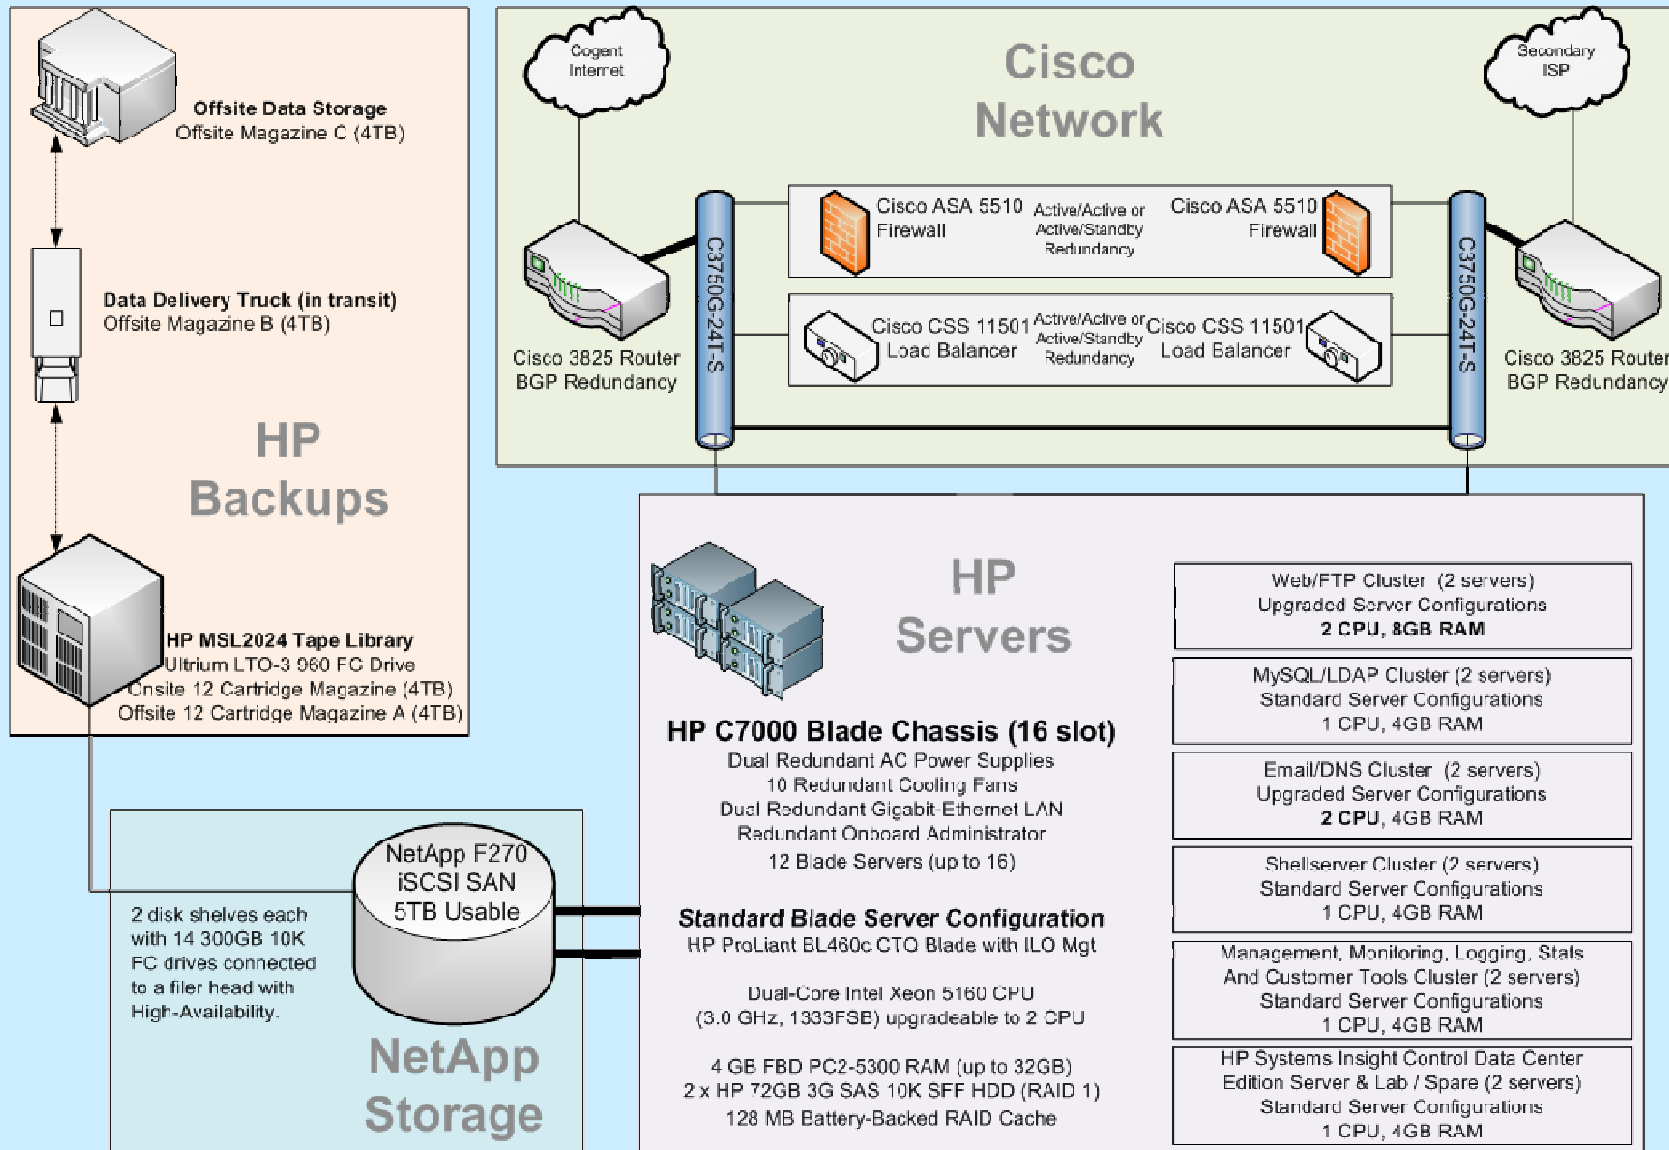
Offsite Data Storage
Offsite Magazine C (4TB)

Data Delivery Truck (in transit)
Offsite Magazine B (4TB)

HP Backups

HP MSL2024 Tape Library
Ultrium LTO-3 960 FC Drive
Onsite 12 Cartridge Magazine (4TB)
Offsite 12 Cartridge Magazine A (4TB)

Cogent Internet

Cisco Network

Secondary ISP

Cisco ASA 5510 Firewall

Active/Active or Active/Standby Redundancy

Cisco ASA 5510 Firewall

Cisco CSS 11501 Load Balancer

Active/Active or Active/Standby Redundancy

Cisco CSS 11501 Load Balancer

C3750G-24T-S

C3750G-24T-S

Cisco 3825 Router
BGP Redundancy

Cisco 3825 Router
BGP Redundancy

HP Servers

HP C7000 Blade Chassis (16 slot)
Dual Redundant AC Power Supplies
10 Redundant Cooling Fans
Dual Redundant Gigabit-Ethernet LAN
Redundant Onboard Administrator
12 Blade Servers (up to 16)

Standard Blade Server Configuration
HP ProLiant BL460c CTO Blade with ILO Mgt

Dual-Core Intel Xeon 5160 CPU
(3.0 GHz, 1333FSB) upgradeable to 2 CPU

4 GB FBD PC2-5300 RAM (up to 32GB)
2 x HP 72GB 3G SAS 10K SFF HDD (RAID 1)
128 MB Battery-Backed RAID Cache

Web/FTP Cluster (2 servers)
Upgraded Server Configurations
2 CPU, 8GB RAM

MySQL/LDAP Cluster (2 servers)
Standard Server Configurations
1 CPU, 4GB RAM

Email/DNS Cluster (2 servers)
Upgraded Server Configurations
2 CPU, 4GB RAM

Shellserver Cluster (2 servers)
Standard Server Configurations
1 CPU, 4GB RAM

Management, Monitoring, Logging, Stats
And Customer Tools Cluster (2 servers)
Standard Server Configurations
1 CPU, 4GB RAM

HP Systems Insight Control Data Center
Edition Server & Lab / Spare (2 servers)
Standard Server Configurations
1 CPU, 4GB RAM

NetApp F270
iSCSI SAN
5TB Usable

2 disk shelves each with 14 300GB 10K FC drives connected to a filer head with High-Availability.

NetApp Storage